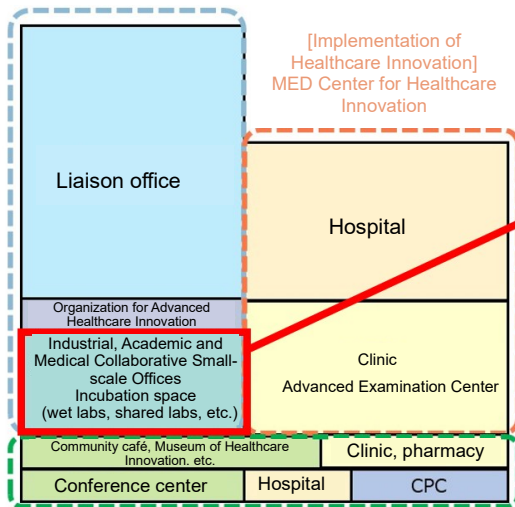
[Implementation of Healthcare Innovation]
MED Center for Healthcare Innovation

Liaison office

Hospital

Organization for Advanced Healthcare Innovation

Industrial, Academic and Medical Collaborative Small-scale Offices
Incubation space
(wet labs, shared labs, etc.)

Clinic
Advanced Examination Center

Community café, Museum of Healthcare Innovation. etc.

Clinic, pharmacy

Conference center

Hospital

CPC